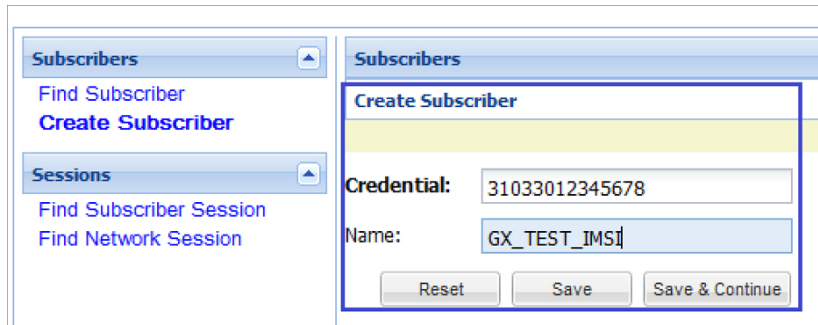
Subscribers

Find Subscriber

Create Subscriber

Sessions

Find Subscriber Session

Find Network Session

Subscribers

Create Subscriber

Credential: 31033012345678

Name: GX_TEST_IMSI

Reset

Save

Save & Continue